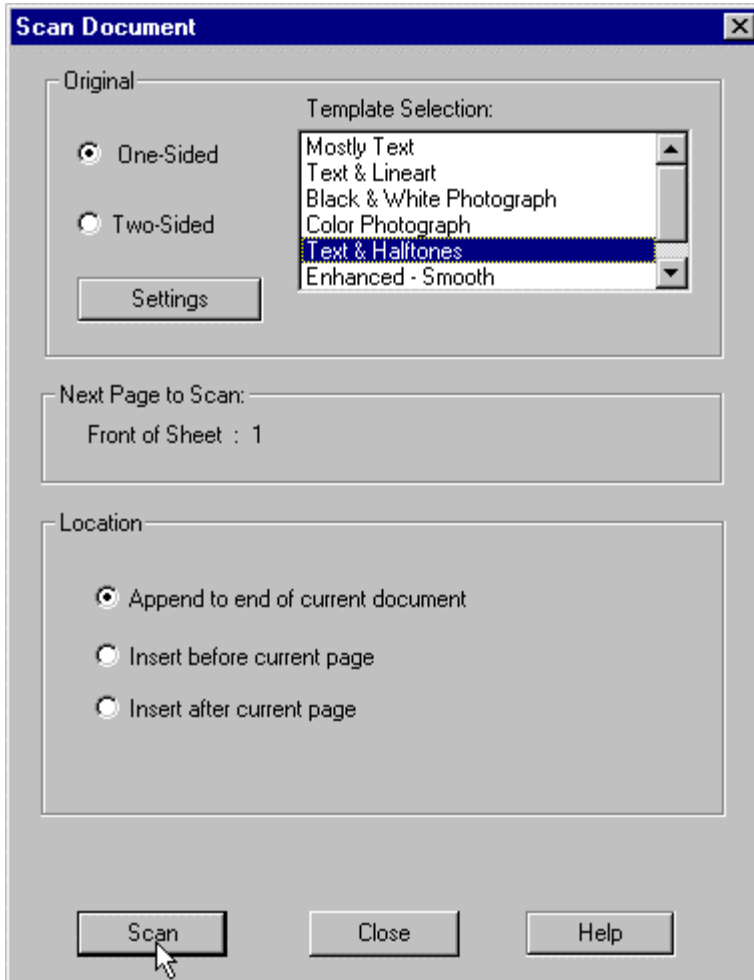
Scan Document

Original

One-Sided

Two-Sided

Settings

Template Selection:

Mostly Text
Text & Lineart
Black & White Photograph
Color Photograph
Text & Halftones
Enhanced - Smooth

Next Page to Scan:

Front of Sheet : 1

Location

Append to end of current document

Insert before current page

Insert after current page

Scan

Close

Help